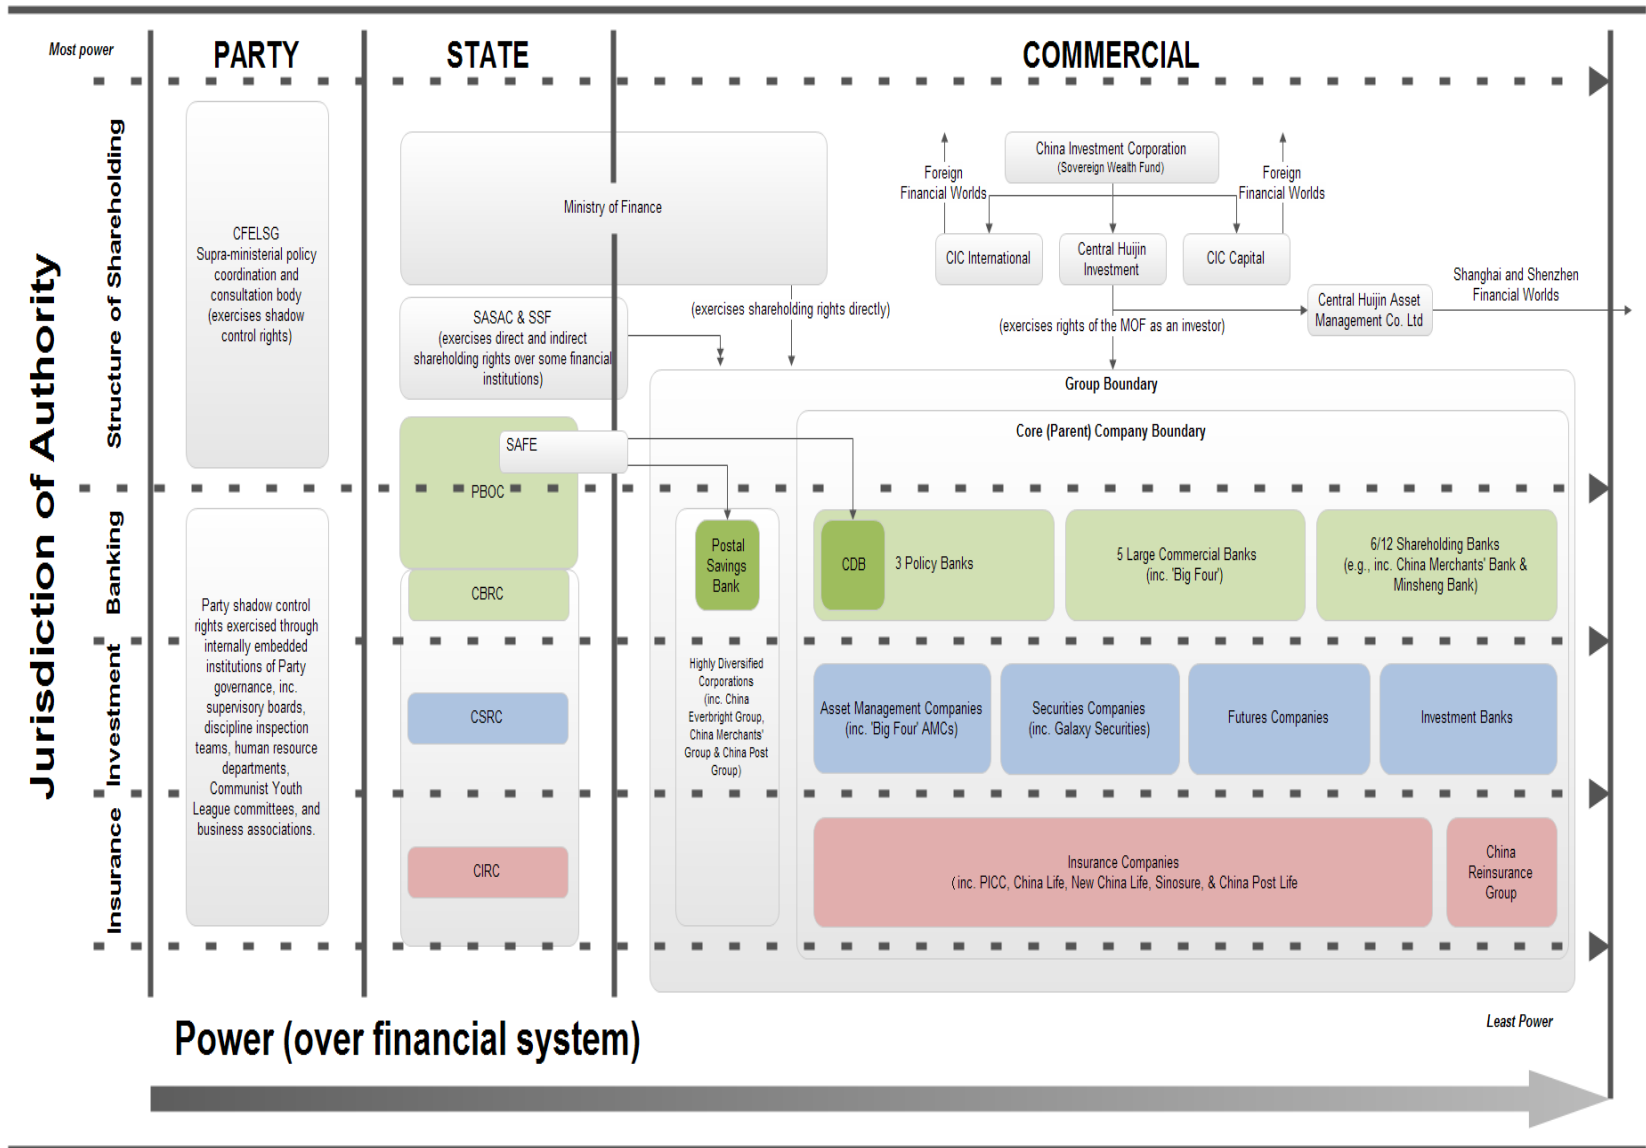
Most power

PARTY

STATE

COMMERCIAL

Jurisdiction of Authority

Structure of Shareholding

Banking

Investment

Insurance

CFELSG Supra-ministerial policy coordination and consultation body (exercises shadow control rights)

Party shadow control rights exercised through internally embedded institutions of Party governance, inc. supervisory boards, discipline inspection teams, human resource departments, Communist Youth League committees, and business associations.

Ministry of Finance

SASAC & SSF (exercises direct and indirect shareholding rights over some financial institutions)

SAFE

PBOC

CBRC

CSRC

CIRC

China Investment Corporation (Sovereign Wealth Fund)

Foreign Financial Worlds

Foreign Financial Worlds

CIC International

Central Huijin Investment

CIC Capital

Shanghai and Shenzhen Financial Worlds

Central Huijin Asset Management Co. Ltd

(exercises shareholding rights directly)

(exercises rights of the MOF as an investor)

Group Boundary

Core (Parent) Company Boundary

Postal Savings Bank

Highly Diversified Corporations (inc. China Everbright Group, China Merchants' Group & China Post Group)

CDB

3 Policy Banks

5 Large Commercial Banks (inc. 'Big Four')

6/12 Shareholding Banks (e.g., inc. China Merchants' Bank & Minsheng Bank)

Asset Management Companies (inc. 'Big Four' AMCs)

Securities Companies (inc. Galaxy Securities)

Futures Companies

Investment Banks

Insurance Companies (inc. PICC, China Life, New China Life, Sinosure, & China Post Life

China Reinsurance Group

Least Power

Power (over financial system)